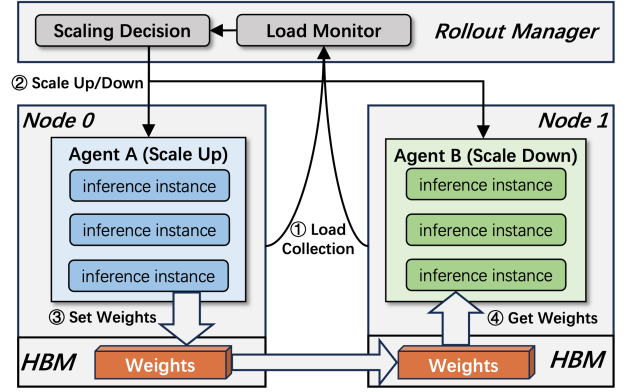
Scaling Decision
Load Monitor
Rollout Manager

② Scale Up/Down

Node 0
Agent A (Scale Up)
inference instance
inference instance
inference instance

① Load Collection

Node 1
Agent B (Scale Down)
inference instance
inference instance
inference instance

③ Set Weights
④ Get Weights

HBM
Weights
Weights
HBM